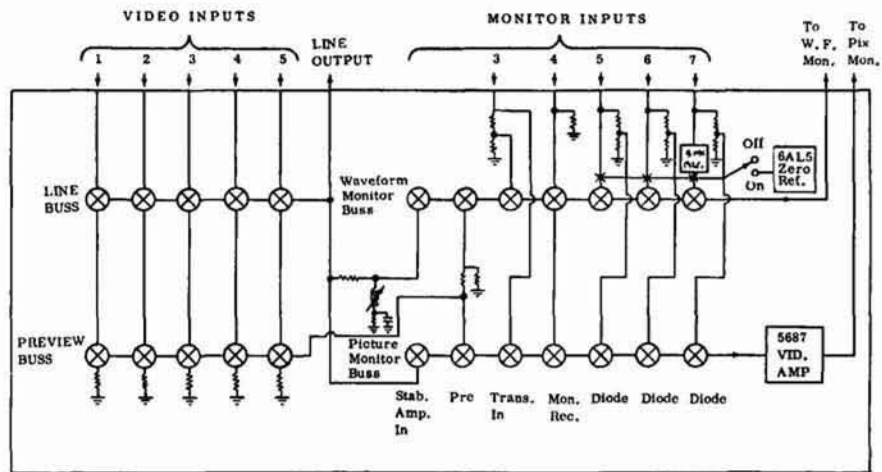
VIDEO INPUTS

1 2 3 4 5

LINE OUTPUT

MONITOR INPUTS

3 4 5 6 7

To W. F. Mon.

To Pix Mon.

LINE BUSS

Waveform Monitor Buss

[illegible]

Off

On

6AL5 Zero Ref.

PREVIEW BUSS

Picture Monitor Buss

5687 VID. AMP

Stab. Amp. In

Pre

Trans. In

Mon. Rec.

Diode

Diode

Diode